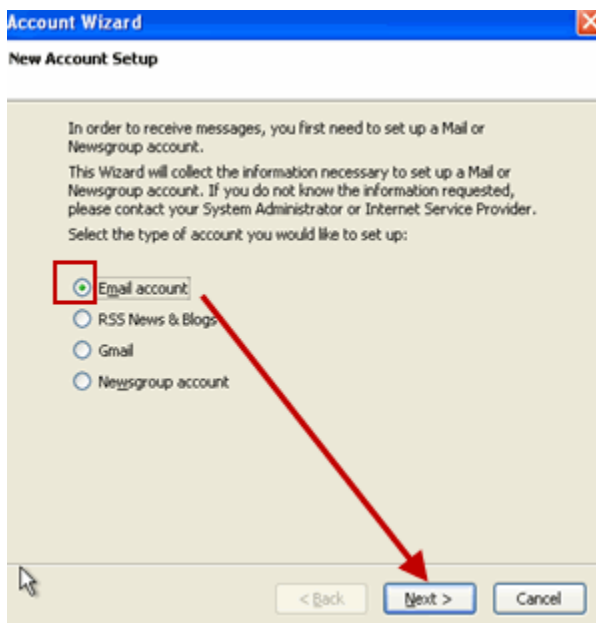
Account Wizard

New Account Setup

In order to receive messages, you first need to set up a Mail or Newsgroup account.

This Wizard will collect the information necessary to set up a Mail or Newsgroup account. If you do not know the information requested, please contact your System Administrator or Internet Service Provider.

Select the type of account you would like to set up:

Email account
RSS News & Blogs
Gmail
Newsgroup account

< Back
Next >
Cancel